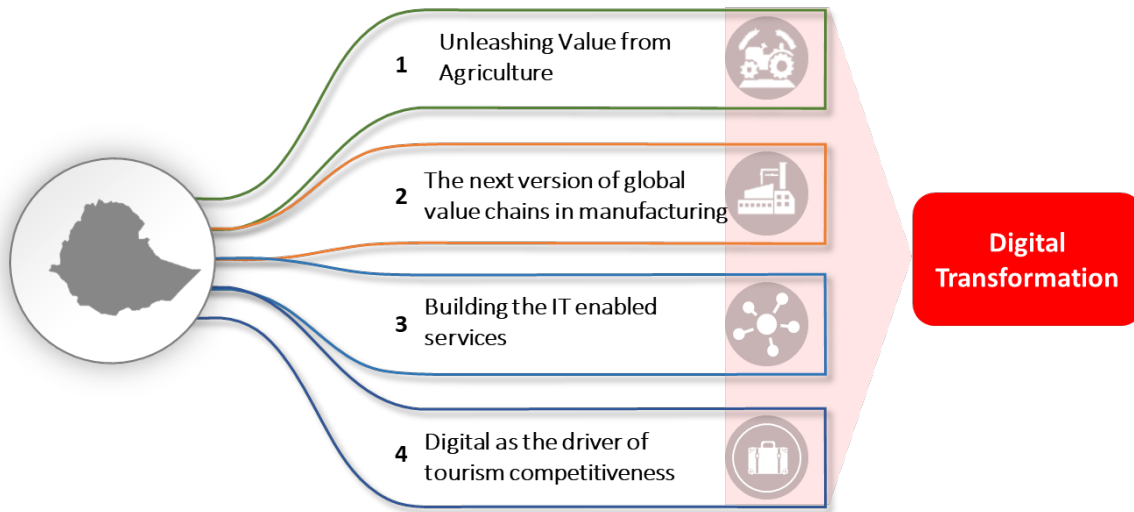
1 Unleashing Value from Agriculture

2 The next version of global value chains in manufacturing

3 Building the IT enabled services

4 Digital as the driver of tourism competitiveness

Digital Transformation